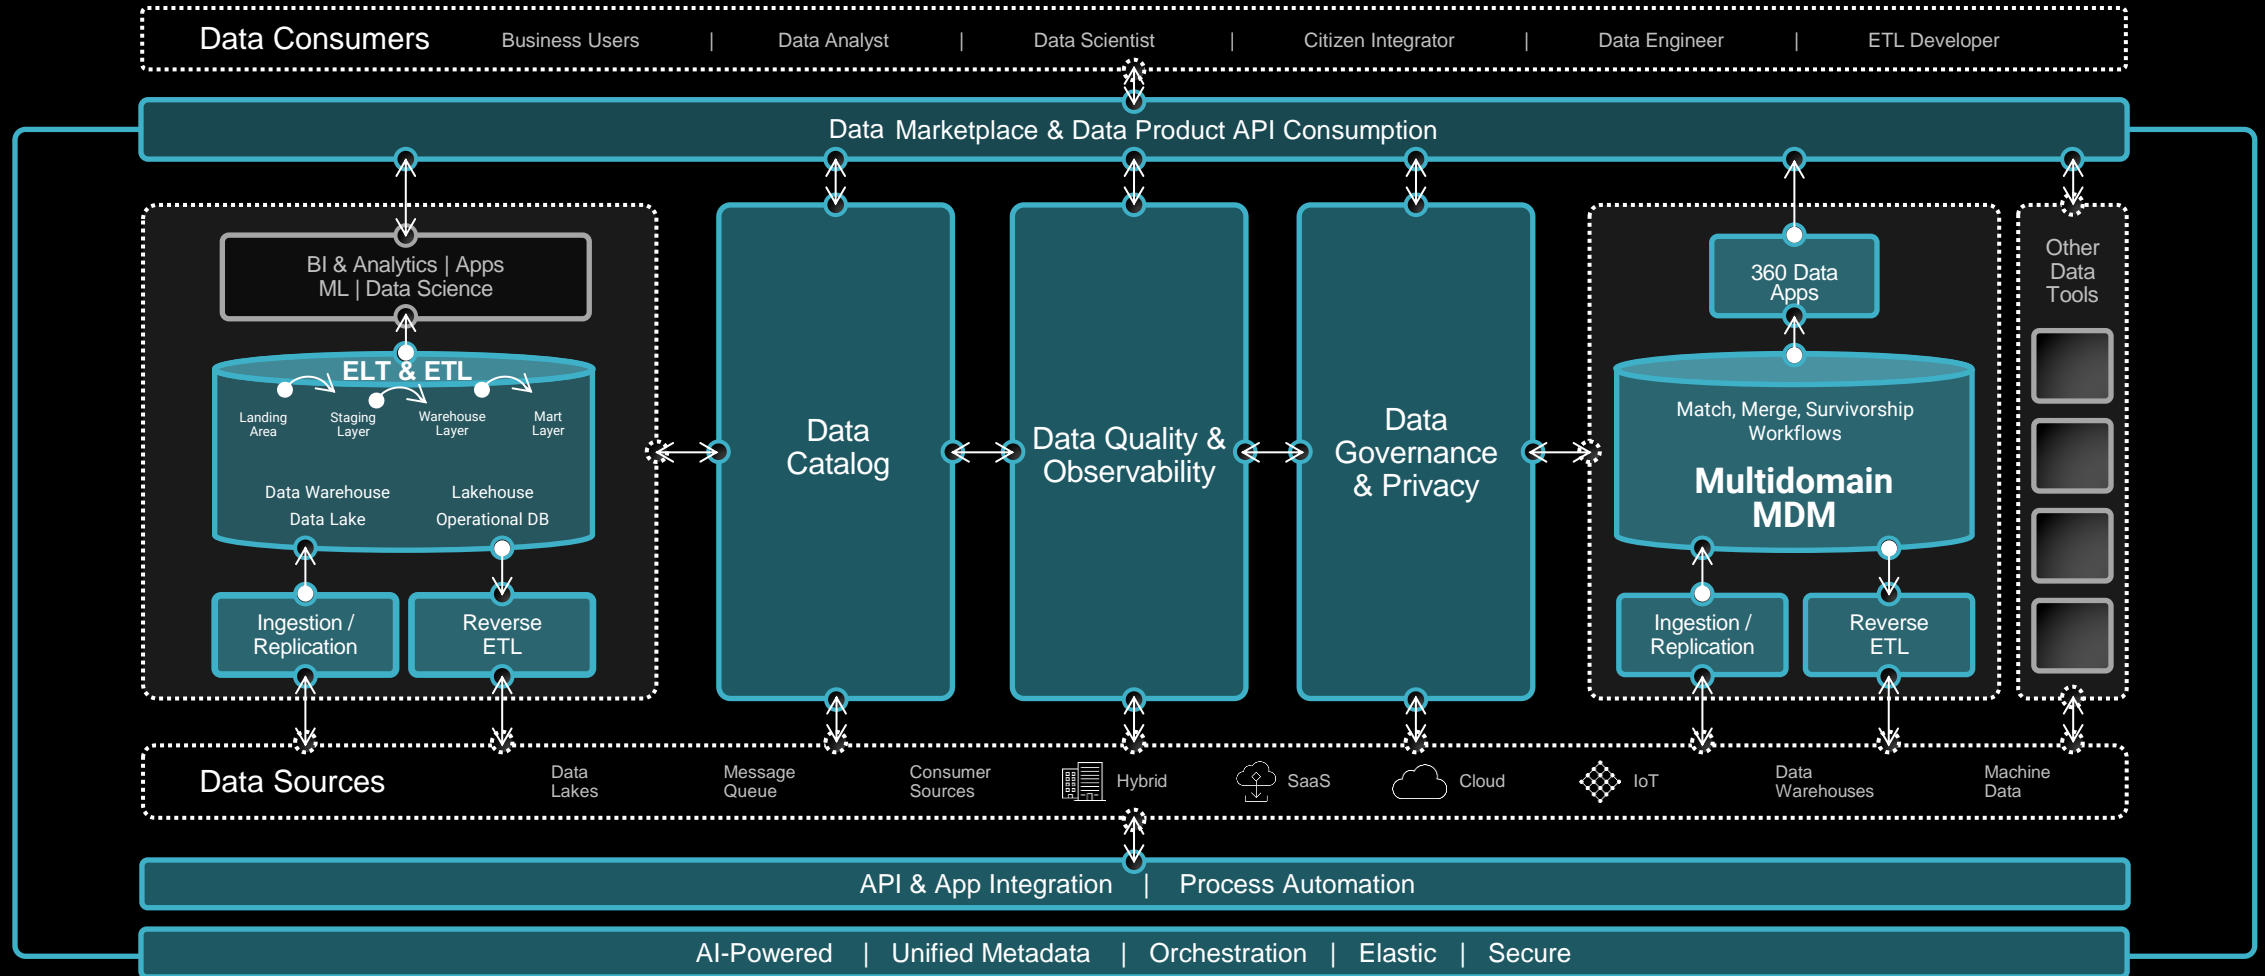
Data Consumers Business Users | Data Analyst | Data Scientist | Citizen Integrator | Data Engineer | ETL Developer

Data Marketplace & Data Product API Consumption

BI & Analytics | Apps
ML | Data Science

ELT & ETL

Landing Area
Staging Layer
Warehouse Layer
Mart Layer

Data Warehouse
Data Lake
Lakehouse
Operational DB

Ingestion / Replication
Reverse ETL

Data Catalog

Data Quality & Observability

Data Governance & Privacy

360 Data Apps

Match, Merge, Survivorship Workflows

Multidomain MDM

Ingestion / Replication
Reverse ETL

Other Data Tools

Data Sources
Data Lakes
Message Queue
Consumer Sources
Hybrid
SaaS
Cloud
IoT
Data Warehouses
Machine Data

API & App Integration | Process Automation

AI-Powered | Unified Metadata | Orchestration | Elastic | Secure